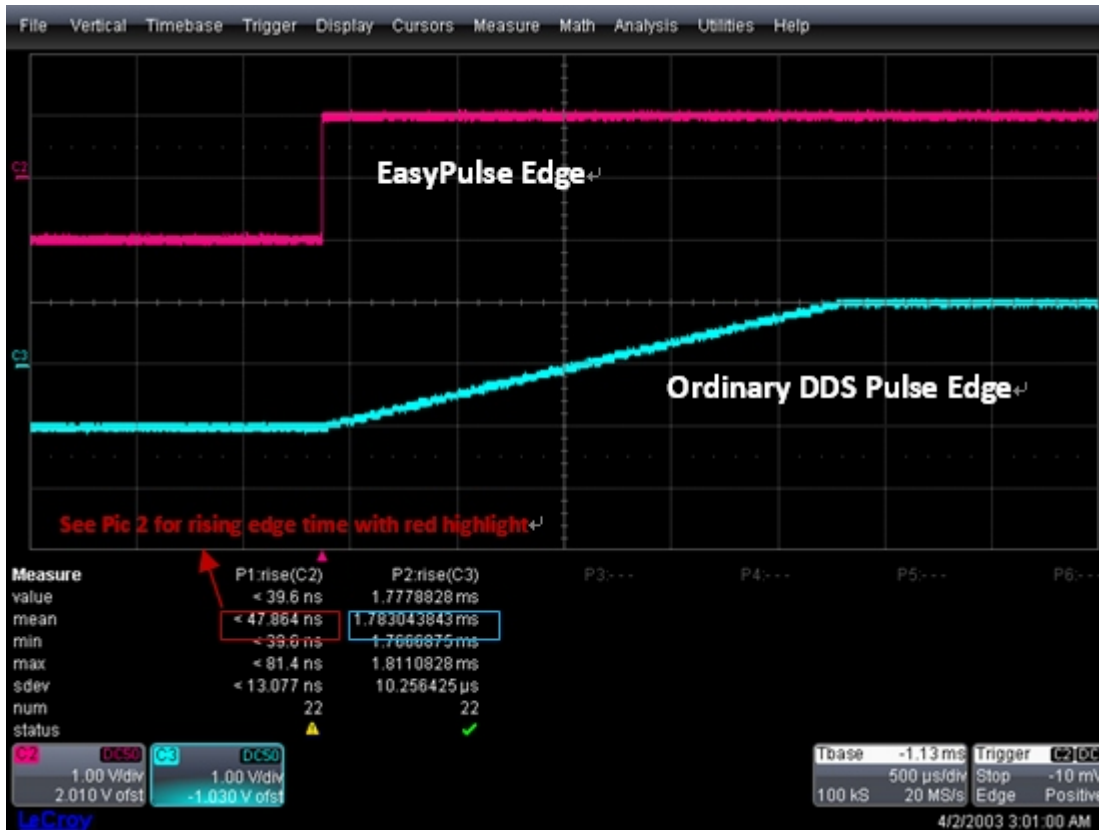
File Vertical Timebase Trigger Display Cursors Measure Math Analysis Utilities Help

C2

EasyPulse Edge

C3

Ordinary DDS Pulse Edge

See Pic 2 for rising edge time with red highlight

| Measure | P1:rise(C2) | P2:rise(C3) | P3:--- | P4:--- | P5:--- | P6:--- |
|---|---|---|---|---|---|---|
| value | < 39.6 ns | 1.7778828 ms | | | | |
| mean | < 47.864 ns | 1.783043843 ms | | | | |
| min | < 39.6 ns | 1.7666875 ms | | | | |
| max | < 81.4 ns | 1.8110828 ms | | | | |
| sdev | < 13.077 ns | 10.256425 µs | | | | |
| num | 22 | 22 | | | | |
| status | | | | | | |

C2 DC50 1.00 V/div 2.010 V ofst

C3 DC50 1.00 V/div -1.030 V ofst

Tbase -1.13 ms 500 µs/div 100 kS 20 MS/s

Trigger C2 DC Stop -10 mV Edge Positive

LeCroy

4/2/2003 3:01:00 AM